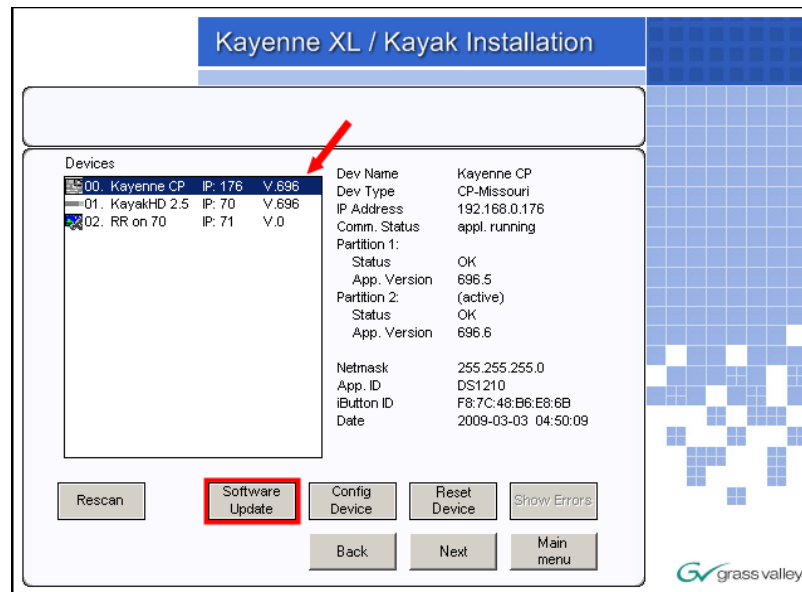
Kayenne XL / Kayak Installation

Devices

| | | |
|---|---|---|
| 00. Kayenne CP | IP: 176 | V.696 |
| 01. KayakHD 2.5 | IP: 70 | V.696 |
| 02. RR on 70 | IP: 71 | V.0 |

| | |
|---|---|
| Dev Name | Kayenne CP |
| Dev Type | CP-Missouri |
| IP Address | 192.168.0.176 |
| Comm. Status | appl. running |
| Partition 1: | |
| Status | OK |
| App. Version | 696.5 |
| Partition 2: | (active) |
| Status | OK |
| App. Version | 696.6 |
| Netmask | 255.255.255.0 |
| App. ID | DS1210 |
| iButton ID | F8:7C:48:B6:E8:6B |
| Date | 2009-03-03 04:50:09 |

Rescan

Software Update

Config Device

Reset Device

Show Errors

Back

Next

Main menu

grass valley